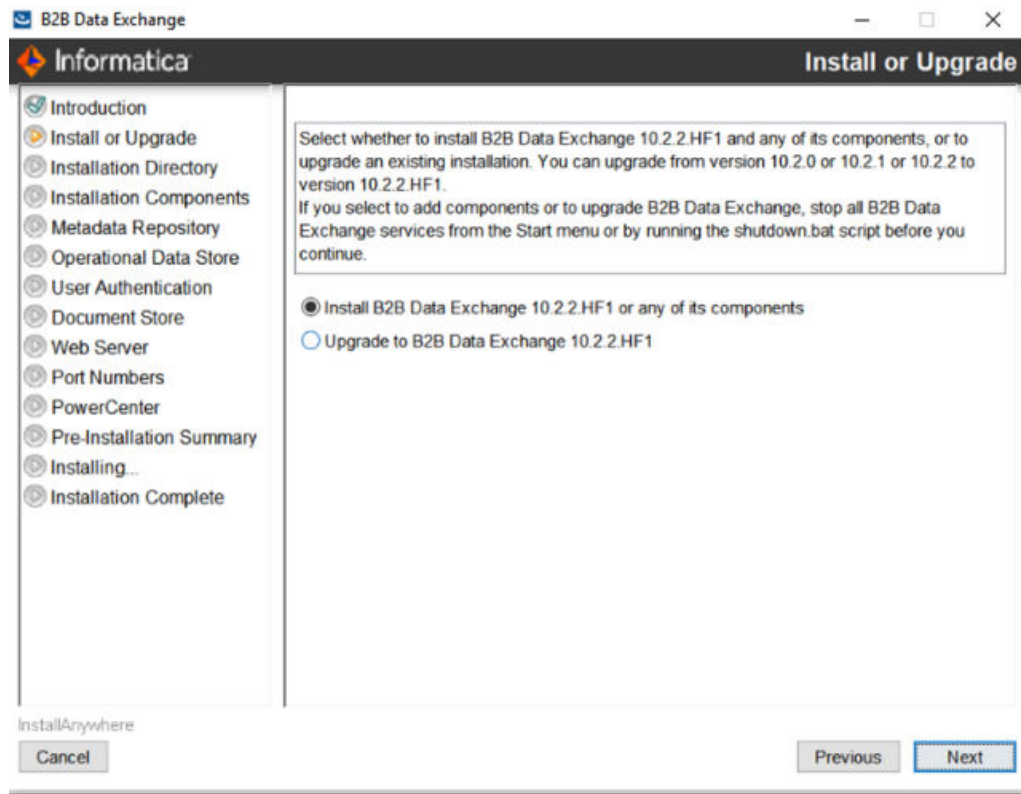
B2B Data Exchange

Informatica

Install or Upgrade

Introduction
Install or Upgrade
Installation Directory
Installation Components
Metadata Repository
Operational Data Store
User Authentication
Document Store
Web Server
Port Numbers
PowerCenter
Pre-Installation Summary
Installing...
Installation Complete

Select whether to install B2B Data Exchange 10.2.2.HF1 and any of its components, or to upgrade an existing installation. You can upgrade from version 10.2.0 or 10.2.1 or 10.2.2 to version 10.2.2.HF1.
If you select to add components or to upgrade B2B Data Exchange, stop all B2B Data Exchange services from the Start menu or by running the shutdown.bat script before you continue.

Install B2B Data Exchange 10.2.2.HF1 or any of its components

Upgrade to B2B Data Exchange 10.2.2.HF1

InstallAnywhere

Cancel

Previous

Next